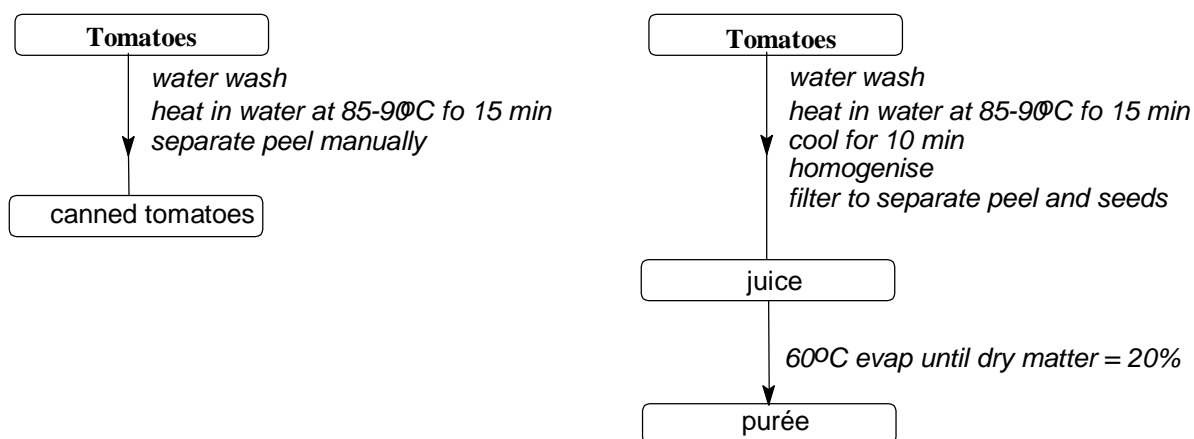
Tomatoes

water wash
heat in water at 85-90°C fo 15 min
separate peel manually

canned tomatoes

Tomatoes

water wash
heat in water at 85-90°C fo 15 min
cool for 10 min
homogenise
filter to separate peel and seeds

juice

60°C evap until dry matter = 20%

purée